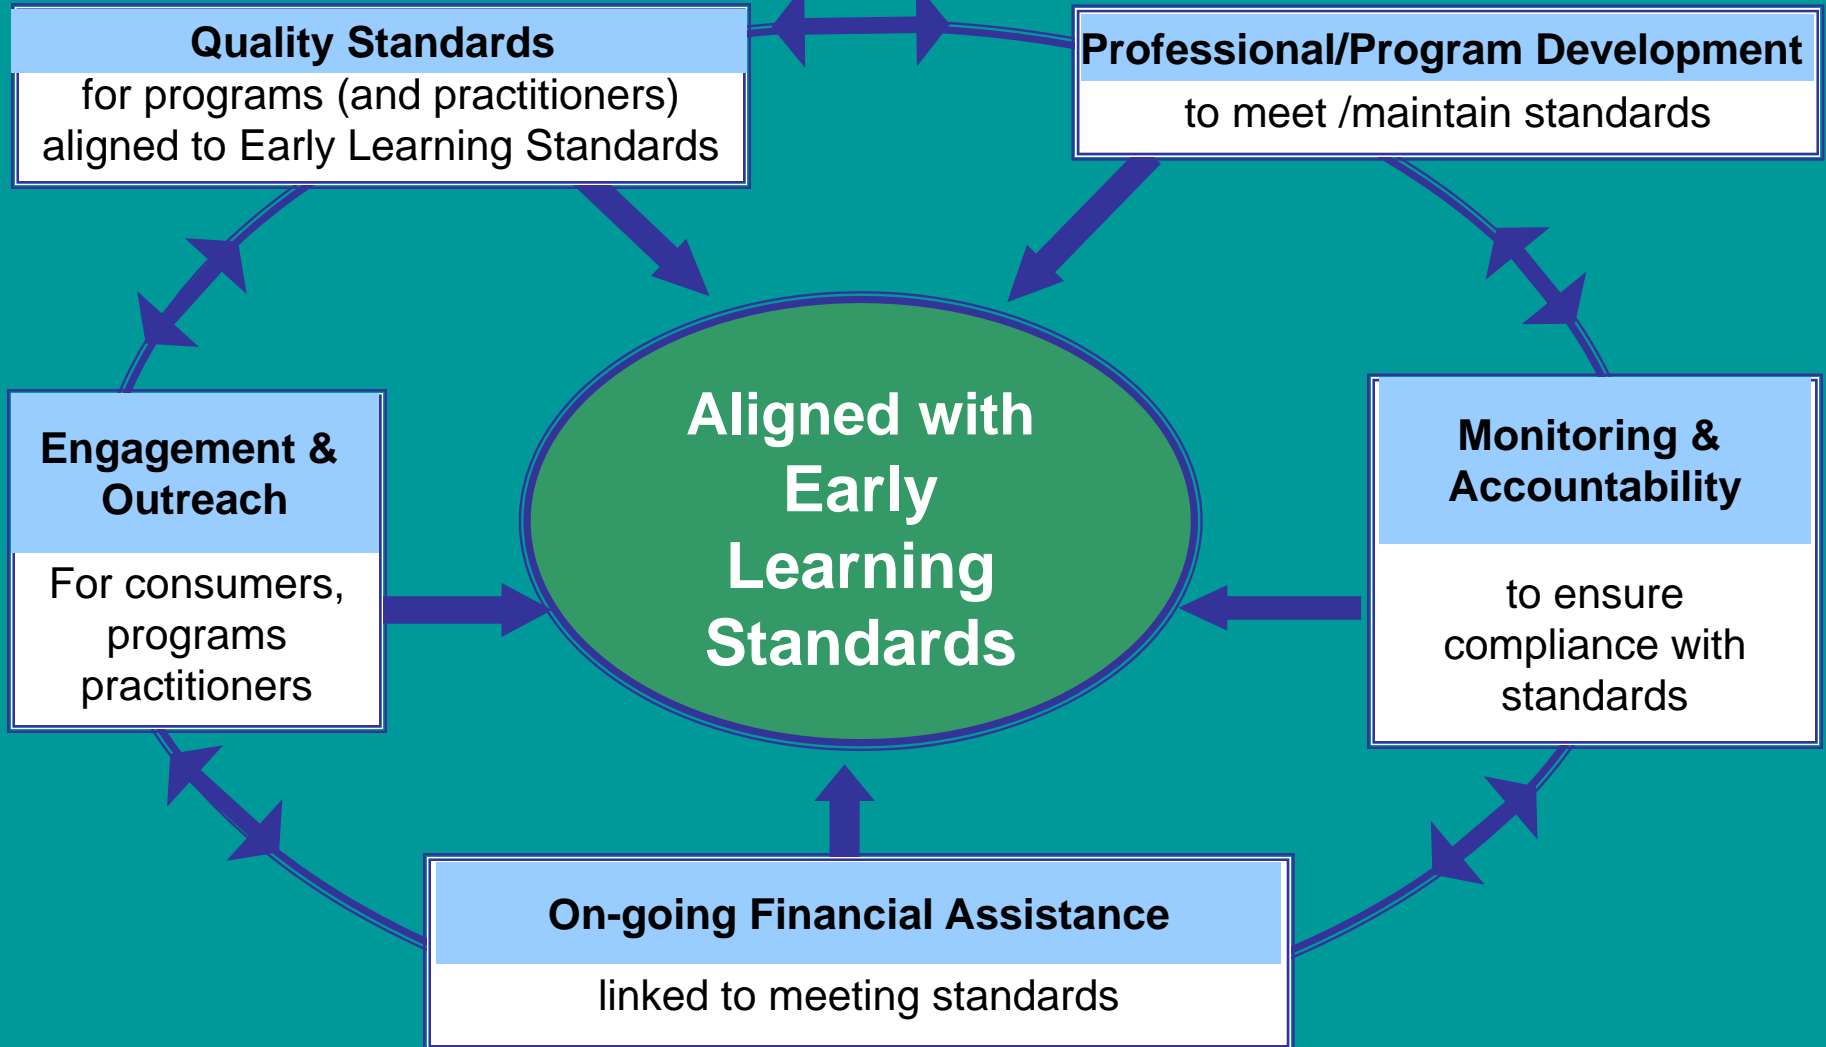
Quality Standards

for programs (and practitioners) aligned to Early Learning Standards

Professional/Program Development

to meet /maintain standards

Engagement & Outreach

For consumers, programs practitioners

Aligned with Early Learning Standards

Monitoring & Accountability

to ensure compliance with standards

On-going Financial Assistance

linked to meeting standards